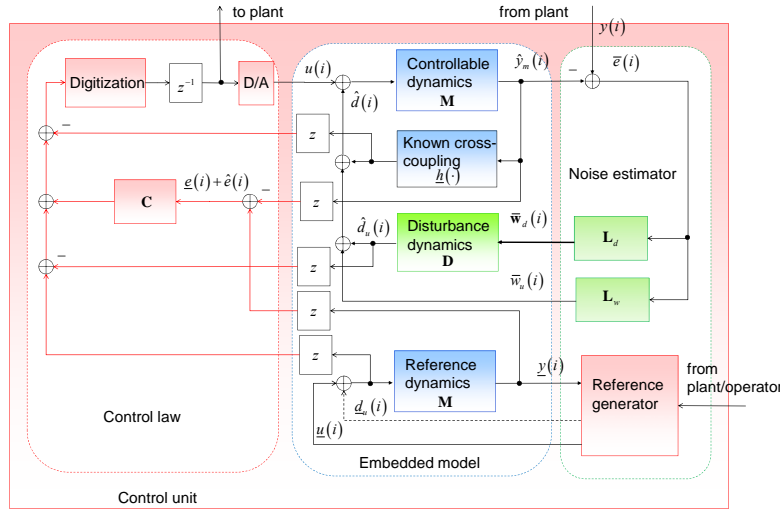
to plant

from plant

$y(i)$

Digitization

$z^{-1}$

D/A

$u(i)$

Controllable dynamics
$\mathbf{M}$

$\hat{y}_m(i)$

$-$

$\overline{e}(i)$

$\hat{d}(i)$

$-$

$z$

Known cross-coupling
$\underline{h}(\cdot)$

Noise estimator

$\underline{e}(i)+\hat{e}(i)$

$-$

$\mathbf{C}$

$z$

$\hat{d}_u(i)$

Disturbance dynamics
$\mathbf{D}$

$\overline{\mathbf{w}}_d(i)$

$\mathbf{L}_d$

$-$

$z$

$\overline{w}_u(i)$

$\mathbf{L}_w$

$z$

$z$

Reference dynamics
$\mathbf{M}$

$\underline{y}(i)$

Reference generator

from plant/operator

$\underline{d}_u(i)$

$\underline{u}(i)$

Control law

Embedded model

Control unit